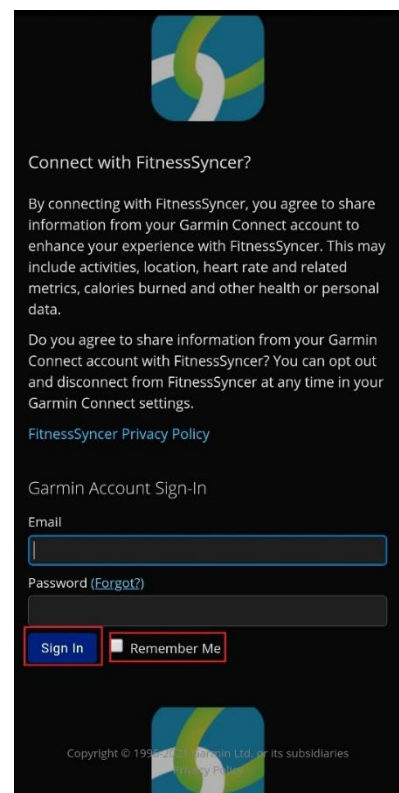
Connect with FitnessSyncer?

By connecting with FitnessSyncer, you agree to share information from your Garmin Connect account to enhance your experience with FitnessSyncer. This may include activities, location, heart rate and related metrics, calories burned and other health or personal data.

Do you agree to share information from your Garmin Connect account with FitnessSyncer? You can opt out and disconnect from FitnessSyncer at any time in your Garmin Connect settings.

FitnessSyncer Privacy Policy

Garmin Account Sign-In

Email

Password (Forgot?)

Sign In

Remember Me

Copyright © 199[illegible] Garmin Ltd. or its subsidiaries
Privacy Policy